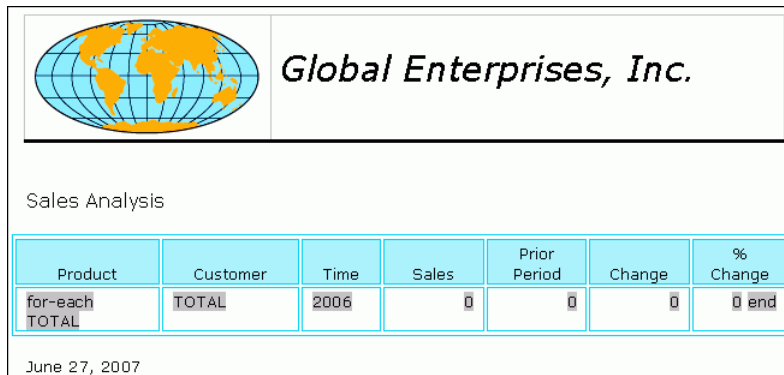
Global Enterprises, Inc.

Sales Analysis

| Product | Customer | Time | Sales | Prior Period | Change | % Change |
|---|---|---|---|---|---|---|
| for-each TOTAL | TOTAL | 2006 | 0 | 0 | 0 | 0 end |

June 27, 2007